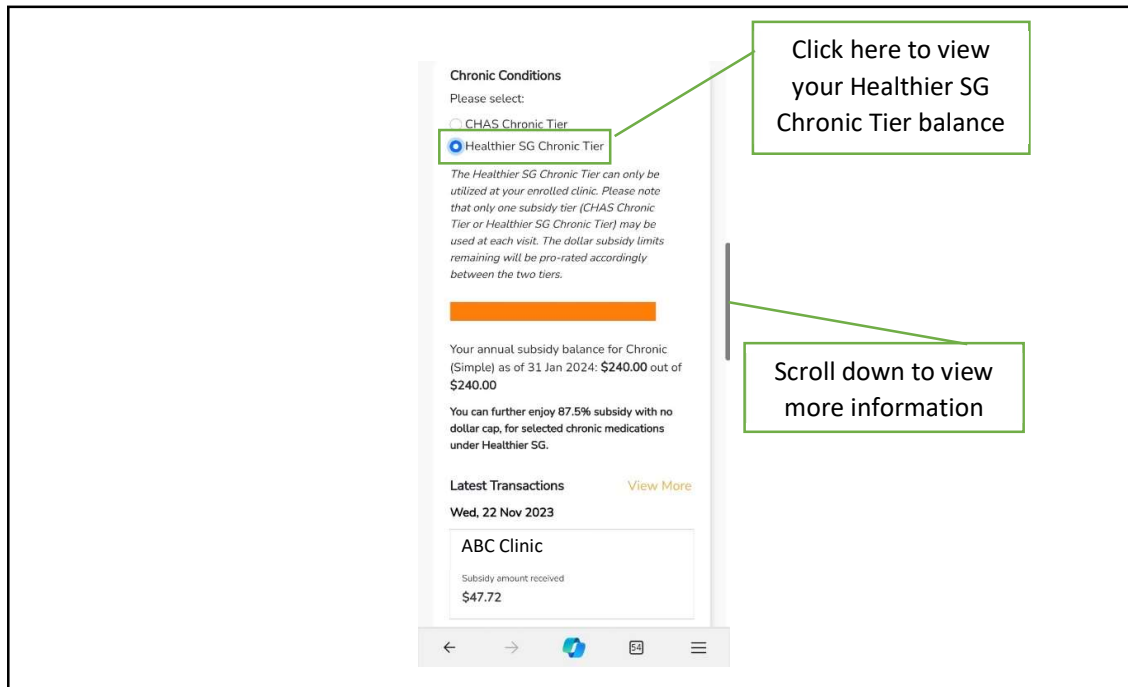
Chronic Conditions

Please select:

CHAS Chronic Tier

Healthier SG Chronic Tier

Click here to view your Healthier SG Chronic Tier balance

*The Healthier SG Chronic Tier can only be utilized at your enrolled clinic. Please note that only one subsidy tier (CHAS Chronic Tier or Healthier SG Chronic Tier) may be used at each visit. The dollar subsidy limits remaining will be pro-rated accordingly between the two tiers.*

Scroll down to view more information

Your annual subsidy balance for Chronic (Simple) as of 31 Jan 2024: **$240.00** out of **$240.00**

**You can further enjoy 87.5% subsidy with no dollar cap, for selected chronic medications under Healthier SG.**

Latest Transactions

View More

Wed, 22 Nov 2023

ABC Clinic

Subsidy amount received

$47.72

54